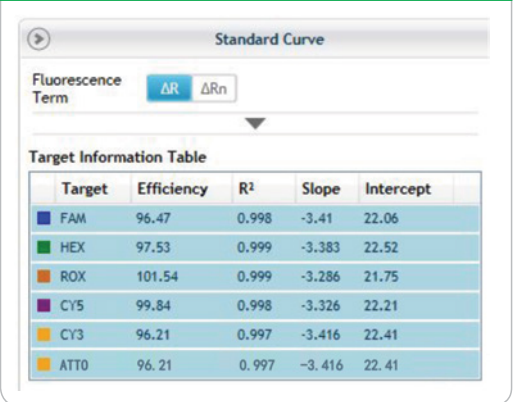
Standard Curve

Fluorescence Term ΔR ΔRn

Target Information Table

| Target | Efficiency | R² | Slope | Intercept |
|---|---|---|---|---|
| FAM | 96.47 | 0.998 | -3.41 | 22.06 |
| HEX | 97.53 | 0.999 | -3.383 | 22.52 |
| ROX | 101.54 | 0.999 | -3.286 | 21.75 |
| CY5 | 99.84 | 0.998 | -3.326 | 22.21 |
| CY3 | 96.21 | 0.997 | -3.416 | 22.41 |
| ATTO | 96.21 | 0.997 | -3.416 | 22.41 |